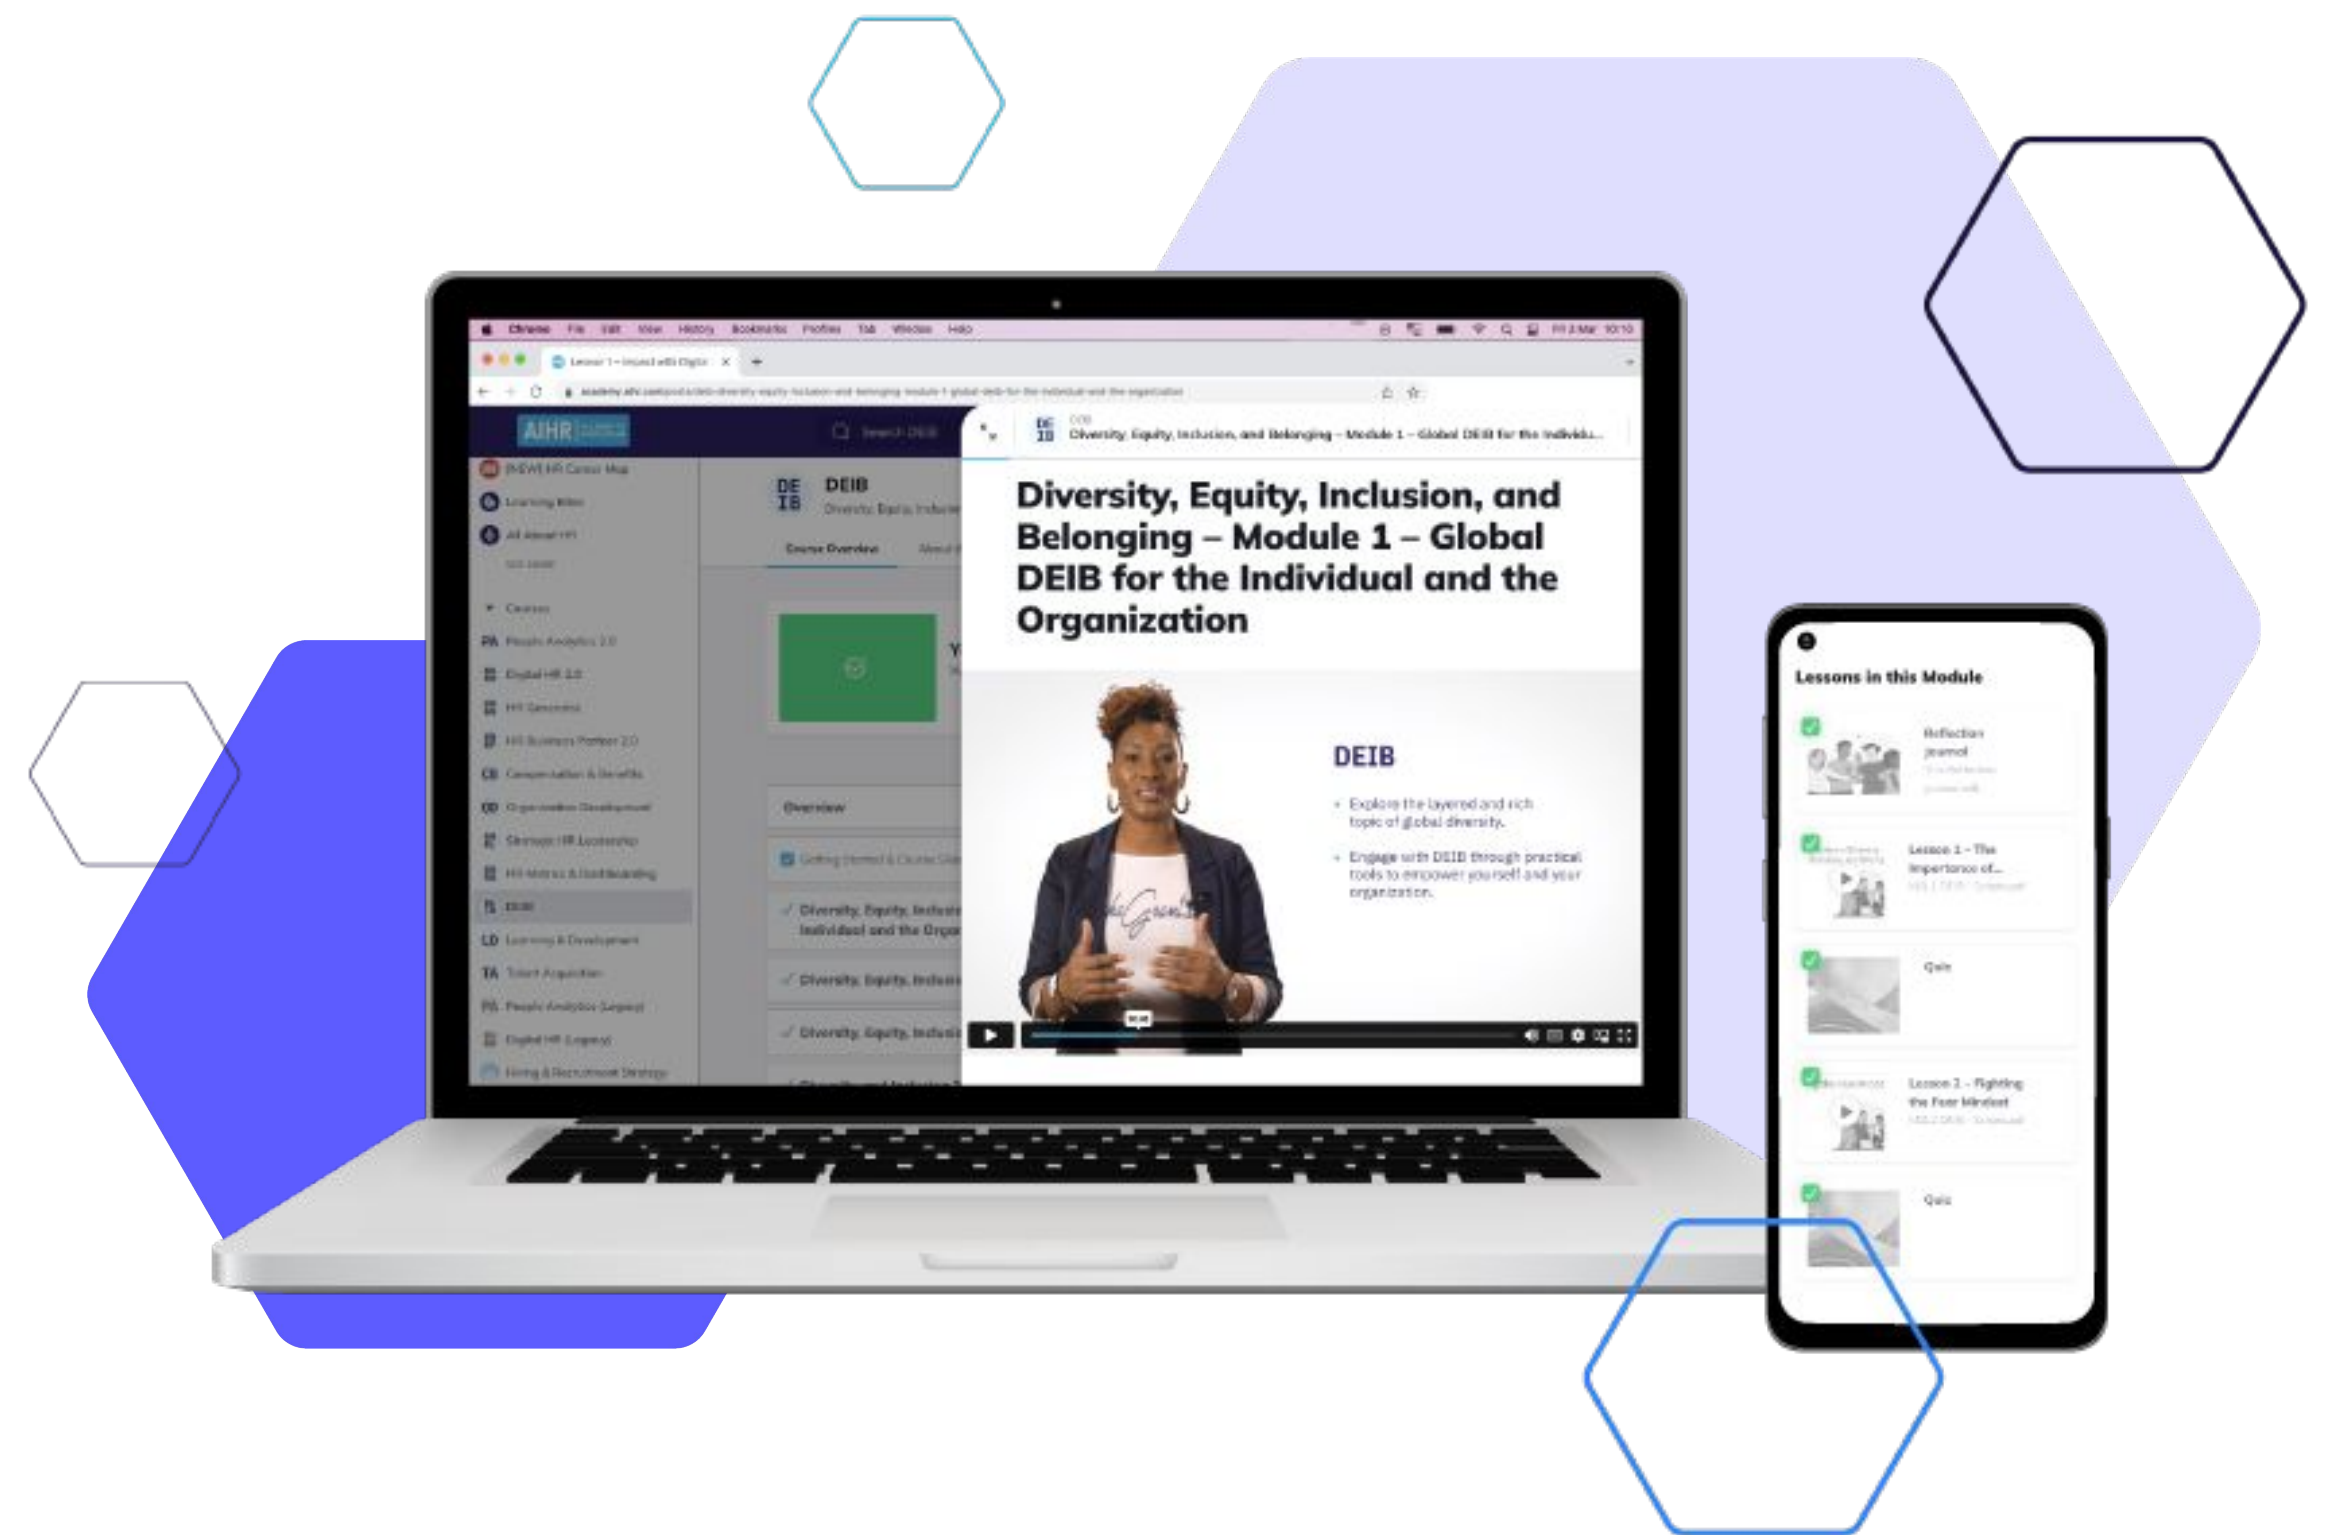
Chrome File Edit View History Bookmarks Profiles Tab Window Help

Lesson 1 – Impact with Digital

AIHR

Search DEIB

[NEW] HR Career Map
Learning Bites
All About HR

Courses
PA People Analytics 2.0
Digital HR 2.0
HR Generalist
HR Business Partner 2.0
CB Compensation & Benefits
OD Organization Development
Strategic HR Leadership
HR Metrics & Dashboarding
DEIB
LD Learning & Development
TA Talent Acquisition
PA People Analytics (Legacy)
Digital HR (Legacy)
Hiring & Recruitment Strategy

DE IB DEIB
Diversity, Equity, Inclusion

Course Overview

Overview

Getting Started & Course Site

Diversity, Equity, Inclusion Individual and the Organ

Diversity, Equity, Inclusion

Diversity, Equity, Inclusion

DEIB
Diversity, Equity, Inclusion, and Belonging – Module 1 – Global DEIB for the Individu...

Diversity, Equity, Inclusion, and Belonging – Module 1 – Global DEIB for the Individual and the Organization

DEIB

Explore the layered and rich topic of global diversity.

Engage with DEIB through practical tools to empower yourself and your organization.

Lessons in this Module

Reflection Journal

Lesson 1 – The Importance of...

Quiz

Lesson 2 – Fighting the Fear Mindset

Quiz